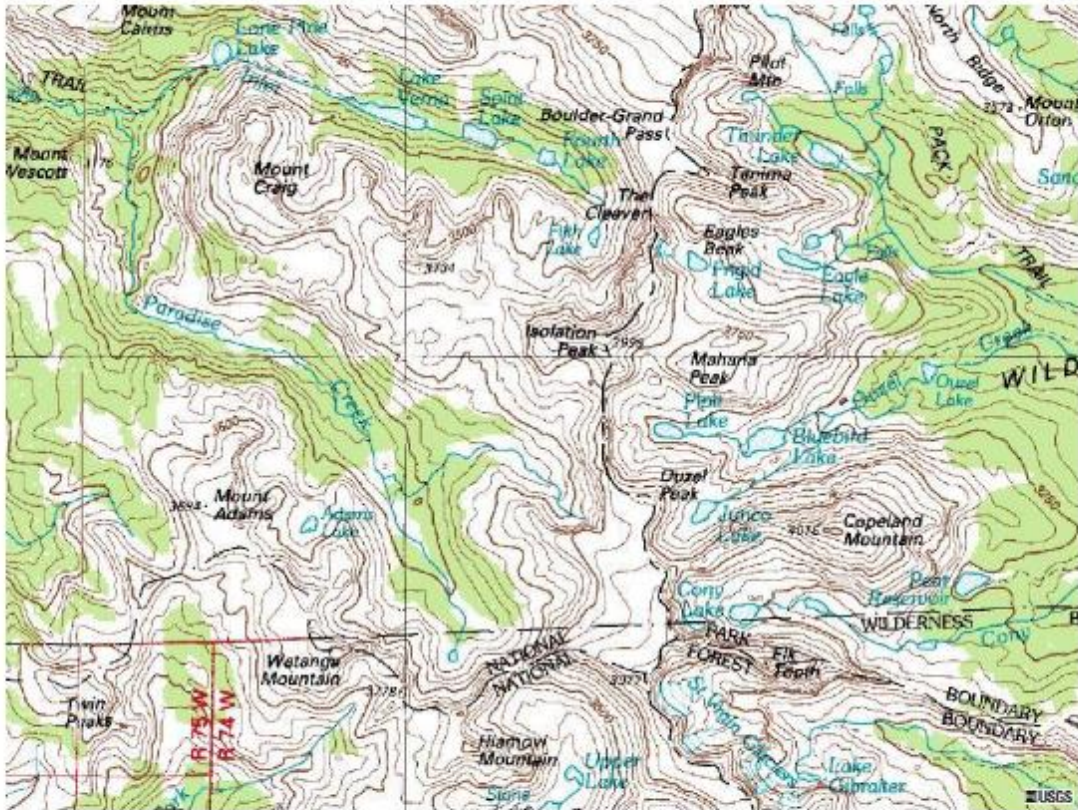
Mount Cairns
Lone Pine Lake
Inlet
TRAIL
Lake Verna
Spirit Lake
Boulder-Grand Pass
Pilot Mtn
North Ridge
Mount Alice
Falls
Falls
Thunder Lake
Tanima Peak
PACK
Fourth Lake
Mount Wescott
Mount Craig
The Cleaver
Fifth Lake
Eagles Beak
Frigid Lake
Eagle Lake
Falls
TRAIL
Paradise
Isolation Peak
Mahana Peak
Ouzel
Ouzel Lake
WILD
Creek
Pipit Lake
Bluebird Lake
Ouzel Peak
Mount Adams
Adams Lake
Junco Lake
Copeland Mountain
Cony Lake
Pear Reservoir
WILDERNESS
Cony
NATIONAL
NATIONAL
PARK
FOREST
Elk Tooth
Wetangu Mountain
BOUNDARY
BOUNDARY
Twin Peaks
R 75 W
R 74 W
St Vrain Glaciers
Hiamovi Mountain
Upper Lake
Lake Gibraltar
USGS